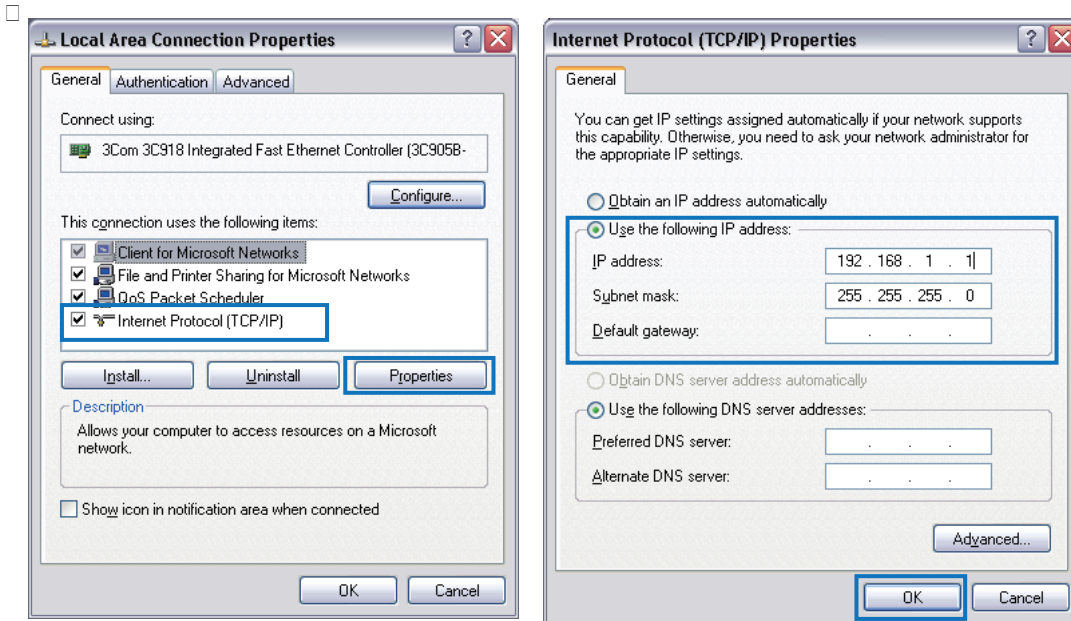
Local Area Connection Properties

General | Authentication | Advanced

Connect using:

3Com 3C918 Integrated Fast Ethernet Controller (3C905B-

Configure...

This connection uses the following items:

Client for Microsoft Networks
File and Printer Sharing for Microsoft Networks
QoS Packet Scheduler
Internet Protocol (TCP/IP)

Install... | Uninstall | Properties

Description

Allows your computer to access resources on a Microsoft network.

Show icon in notification area when connected

OK | Cancel

Internet Protocol (TCP/IP) Properties

General

You can get IP settings assigned automatically if your network supports this capability. Otherwise, you need to ask your network administrator for the appropriate IP settings.

Obtain an IP address automatically

Use the following IP address:

IP address: 192 . 168 . 1 . 1

Subnet mask: 255 . 255 . 255 . 0

Default gateway: . . .

Obtain DNS server address automatically

Use the following DNS server addresses:

Preferred DNS server: . . .

Alternate DNS server: . . .

Advanced...

OK | Cancel